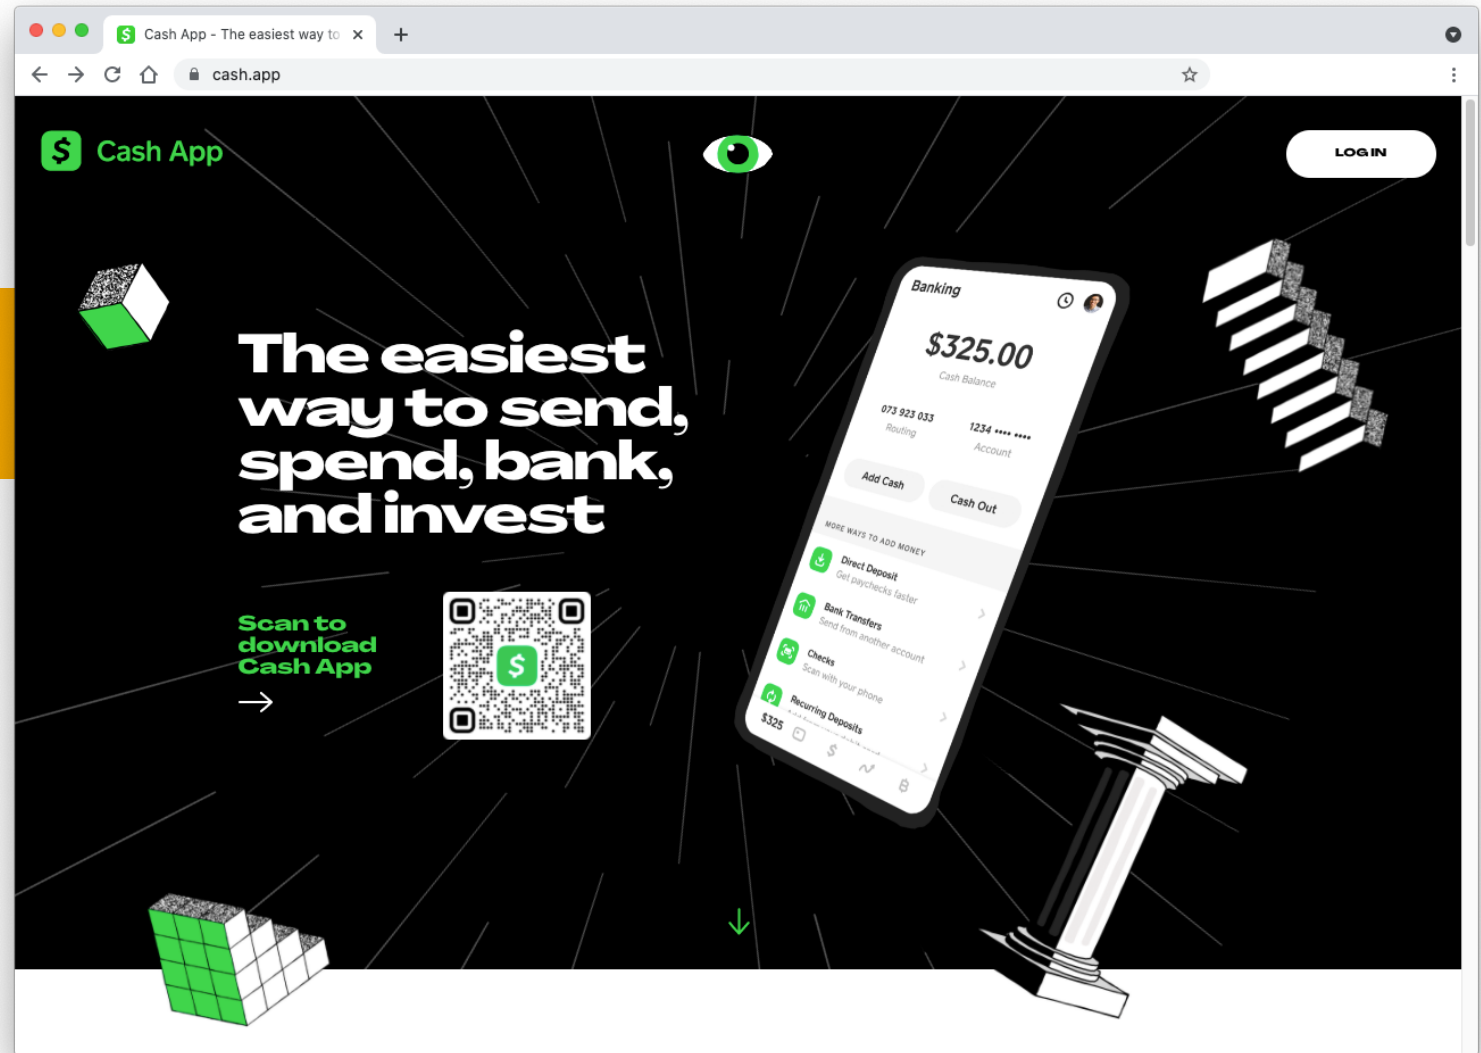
Cash App - The easiest way to

cash.app

Cash App

LOG IN

The easiest way to send, spend, bank, and invest

Scan to download Cash App

Banking

$325.00

Cash Balance

073 923 033

Routing

1234 •••• ••••

Account

Add Cash

Cash Out

MORE WAYS TO ADD MONEY

Direct Deposit

Get paychecks faster

Bank Transfers

Send from another account

Checks

Scan with your phone

Recurring Deposits

$325